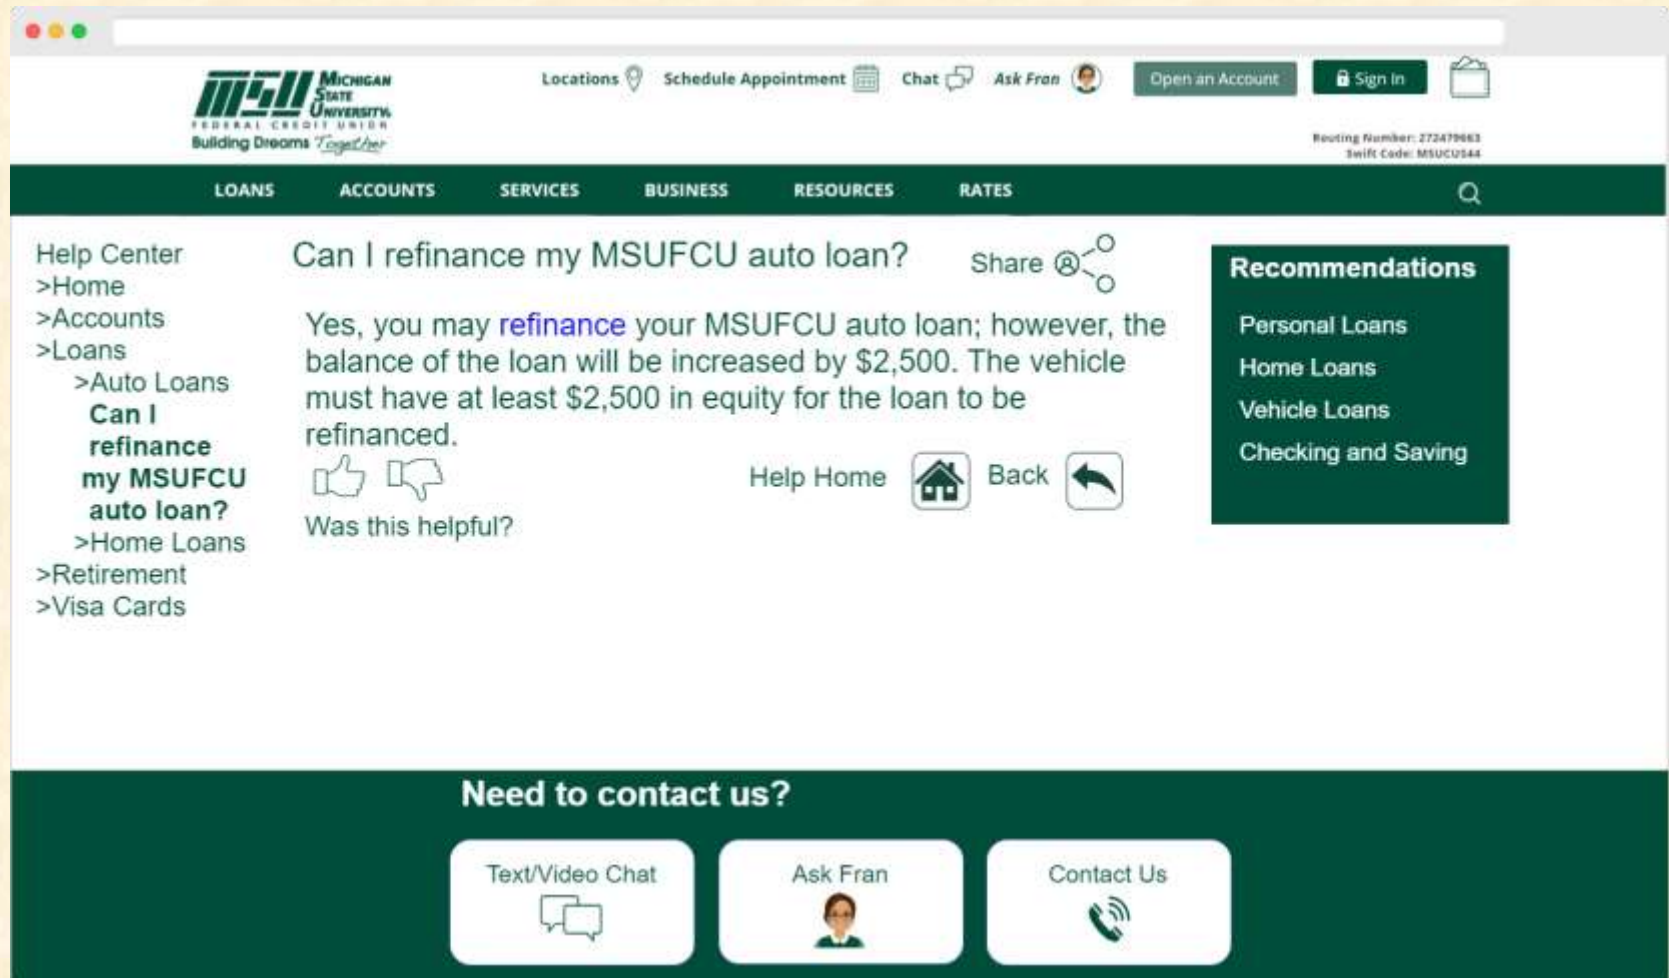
MSU MICHIGAN STATE UNIVERSITY FEDERAL CREDIT UNION
Building Dreams Together

Locations Schedule Appointment Chat Ask Fran Open an Account Sign In

Routing Number: 272479663
Swift Code: MSUCUS44

LOANS ACCOUNTS SERVICES BUSINESS RESOURCES RATES

Help Center
>Home
>Accounts
>Loans
>Auto Loans
Can I refinance my MSUFCU auto loan?
>Home Loans
>Retirement
>Visa Cards

Can I refinance my MSUFCU auto loan?

Share

Yes, you may refinance your MSUFCU auto loan; however, the balance of the loan will be increased by $2,500. The vehicle must have at least $2,500 in equity for the loan to be refinanced.

Was this helpful?

Help Home Back

Recommendations
Personal Loans
Home Loans
Vehicle Loans
Checking and Saving

Need to contact us?

Text/Video Chat

Ask Fran

Contact Us